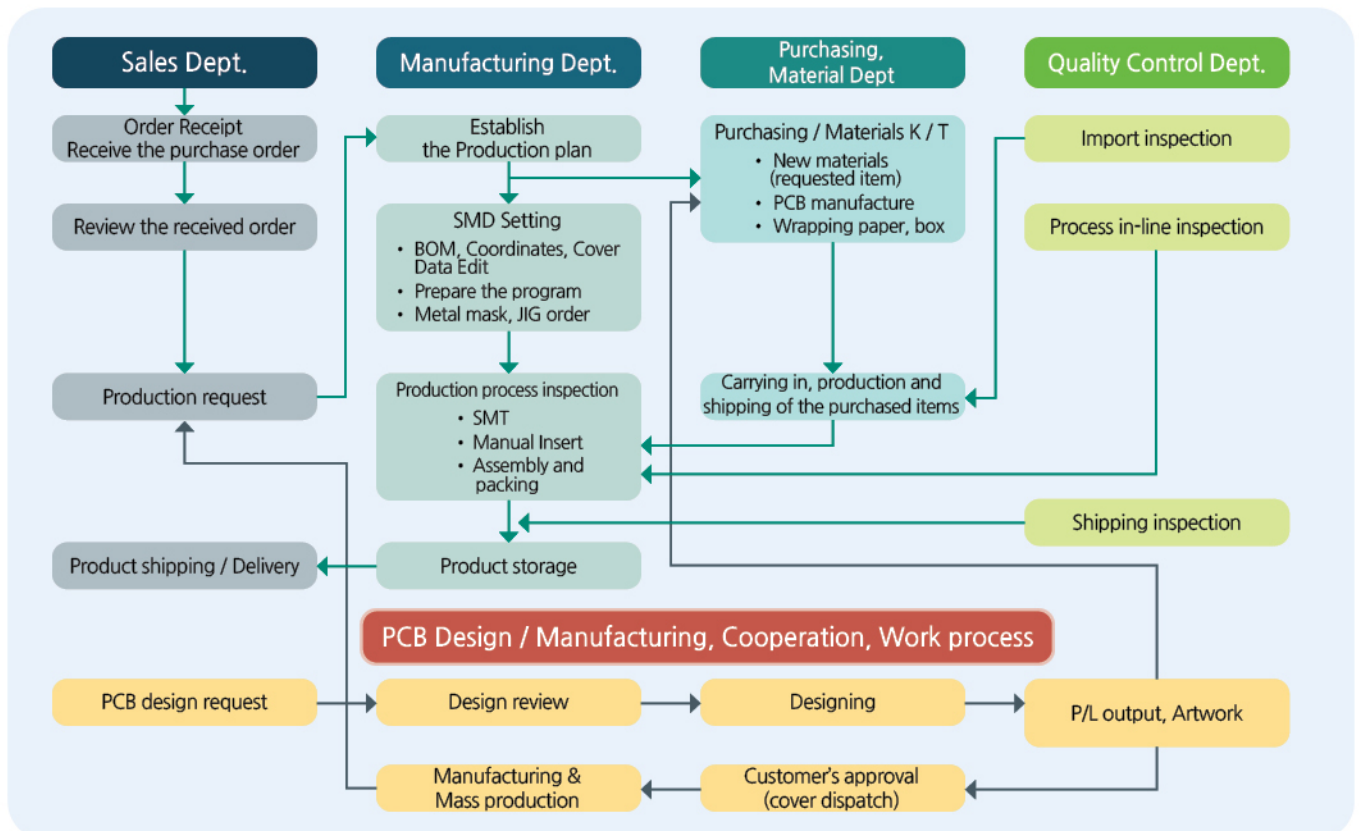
Sales Dept.

Manufacturing Dept.

Purchasing, Material Dept

Quality Control Dept.

Order Receipt
Receive the purchase order

Establish the Production plan

Purchasing / Materials K / T
• New materials (requested item)
• PCB manufacture
• Wrapping paper, box

Import inspection

Review the received order

SMD Setting
• BOM, Coordinates, Cover Data Edit
• Prepare the program
• Metal mask, JIG order

Process in-line inspection

Production request

Production process inspection
• SMT
• Manual Insert
• Assembly and packing

Carrying in, production and shipping of the purchased items

Shipping inspection

Product shipping / Delivery

Product storage

PCB Design / Manufacturing, Cooperation, Work process

PCB design request

Design review

Designing

P/L output, Artwork

Manufacturing & Mass production

Customer's approval (cover dispatch)